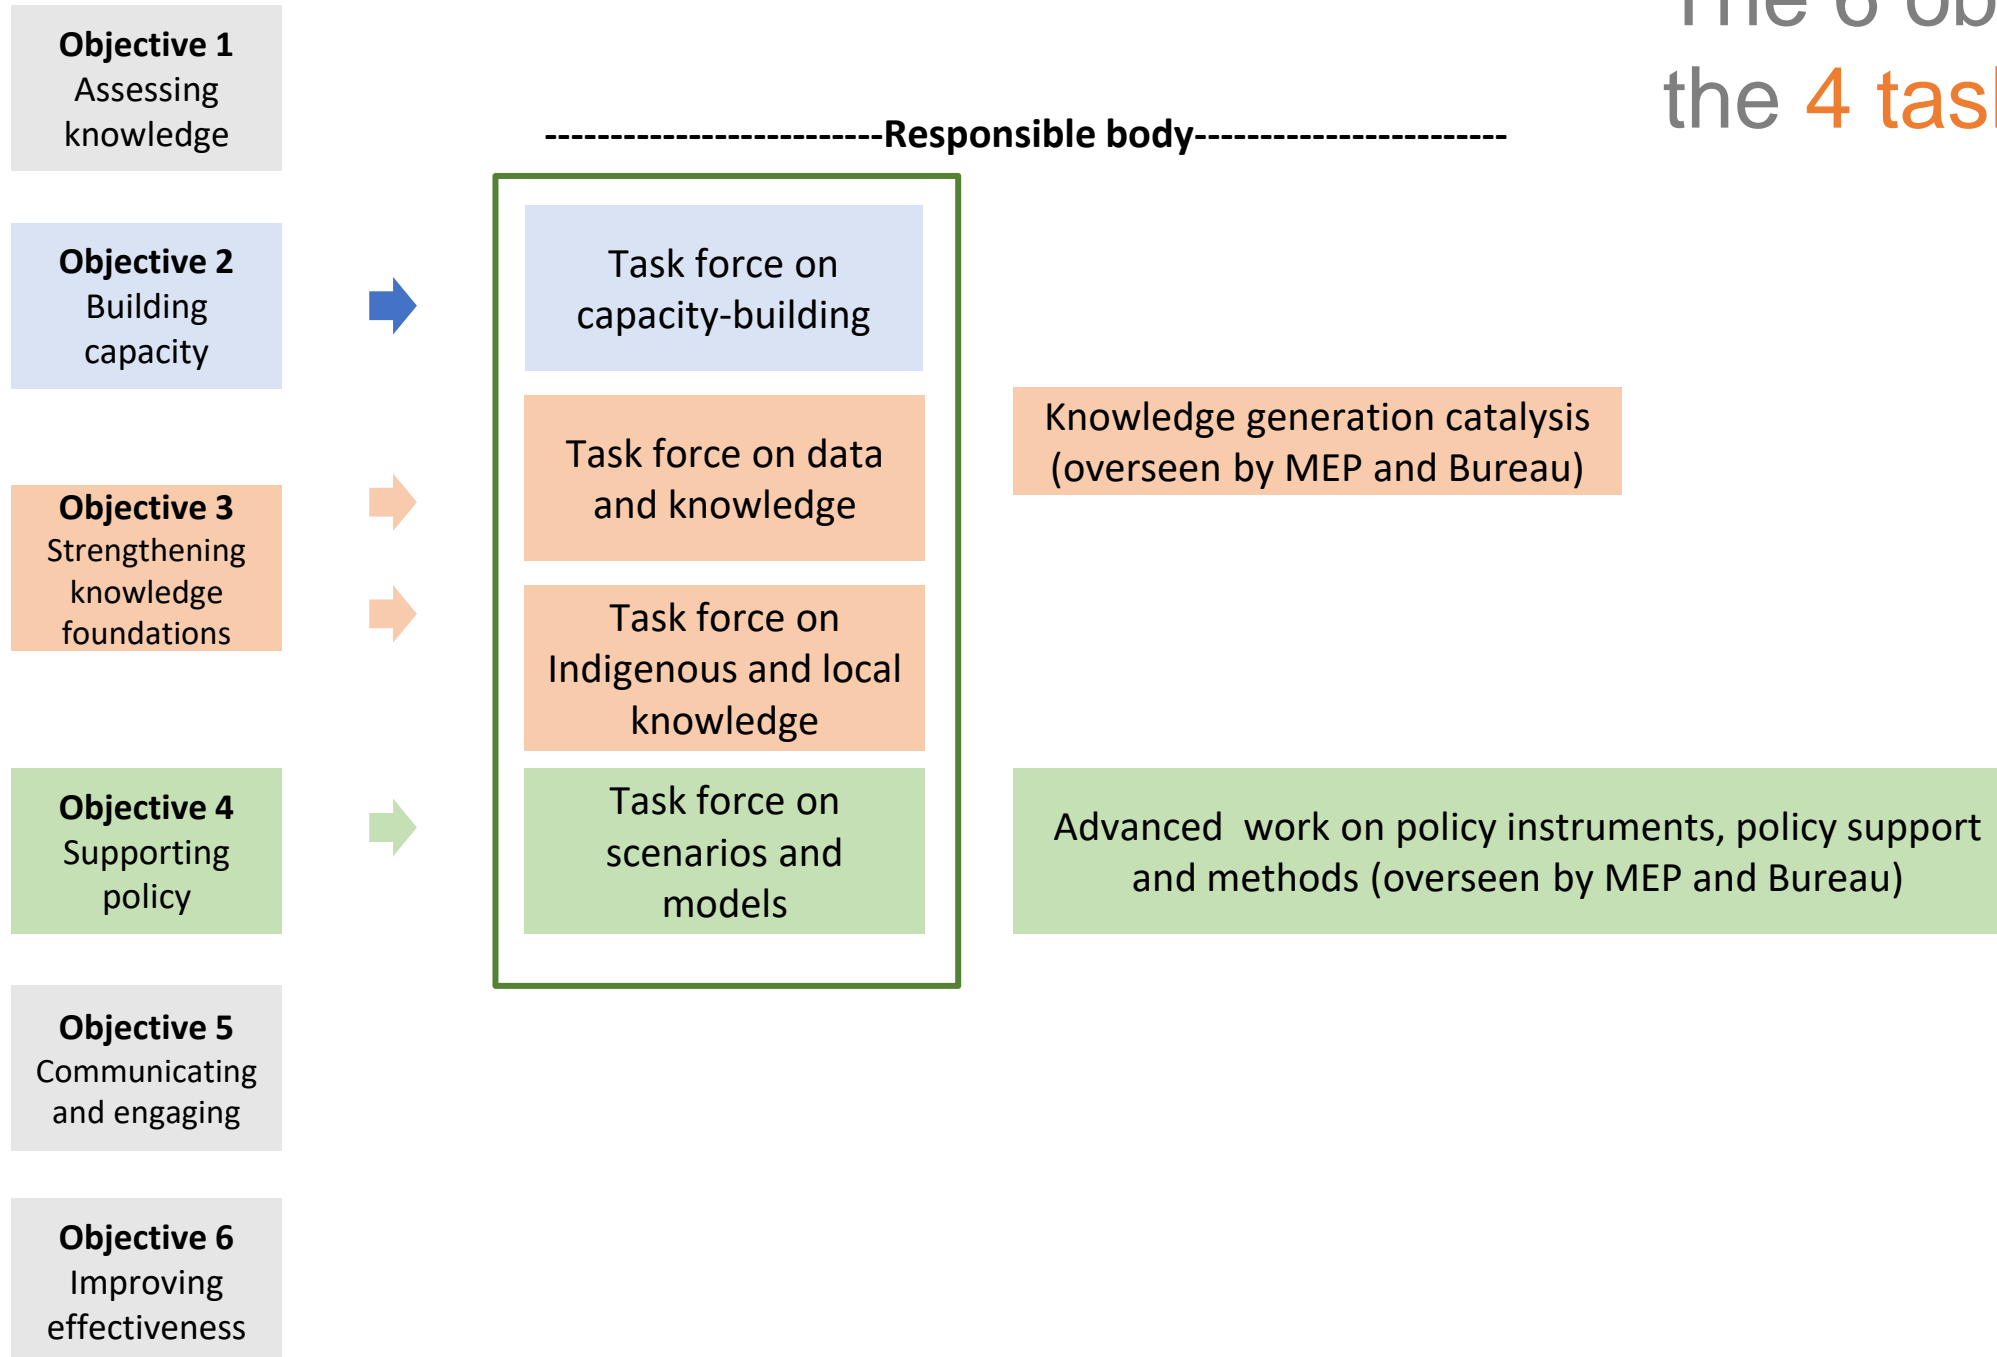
The 6 ob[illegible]
the 4 tas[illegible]

Objective 1
Assessing knowledge

Objective 2
Building capacity

Objective 3
Strengthening knowledge foundations

Objective 4
Supporting policy

Objective 5
Communicating and engaging

Objective 6
Improving effectiveness

-------------------------Responsible body-----------------------

Task force on capacity-building

Task force on data and knowledge

Task force on Indigenous and local knowledge

Task force on scenarios and models

Knowledge generation catalysis (overseen by MEP and Bureau)

Advanced work on policy instruments, policy support and methods (overseen by MEP and Bureau)